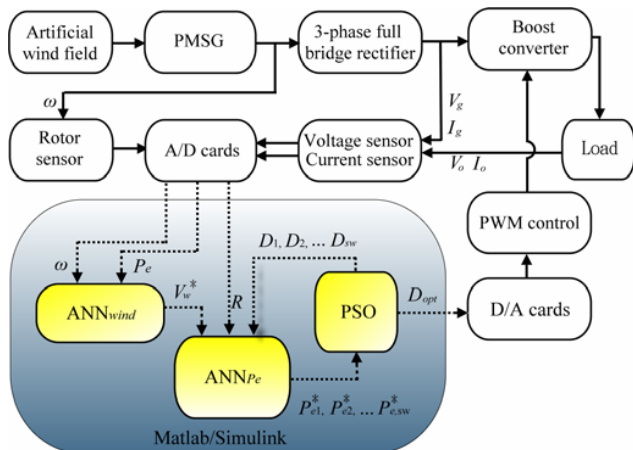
Artificial wind field

PMSG

3-phase full bridge rectifier

Boost converter

$\omega$

$V_g$

$I_g$

Rotor sensor

A/D cards

Voltage sensor
Current sensor

$V_o$ $I_o$

Load

PWM control

$\omega$

$P_e$

$D_1, D_2, \dots D_{sw}$

ANN$_{wind}$

$V_w^*$

$R$

PSO

$D_{opt}$

D/A cards

ANN$_{Pe}$

$P_{e1}^*, P_{e2}^*, \dots P_{e,sw}^*$

Matlab/Simulink